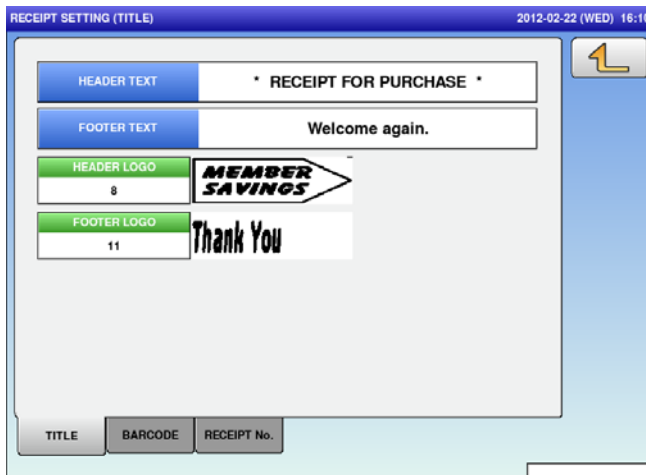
RECEIPT SETTING (TITLE)

2012-02-22 (WED) 16:1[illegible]

HEADER TEXT

* RECEIPT FOR PURCHASE *

FOOTER TEXT

Welcome again.

HEADER LOGO

8

MEMBER SAVINGS

FOOTER LOGO

11

Thank You

TITLE

BARCODE

RECEIPT No.